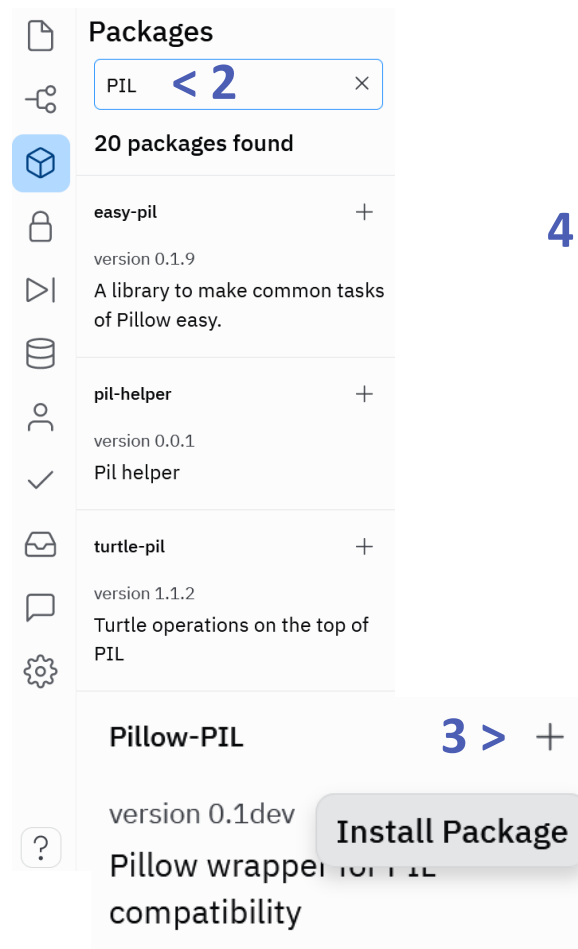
Packages

PIL < 2

20 packages found

easy-pil +

version 0.1.9
A library to make common tasks of Pillow easy.

4

pil-helper +

version 0.0.1
Pil helper

turtle-pil +

version 1.1.2
Turtle operations on the top of PIL

Pillow-PIL 3 > +

version 0.1dev
Install Package
Pillow wrapper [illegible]
compatibility

?